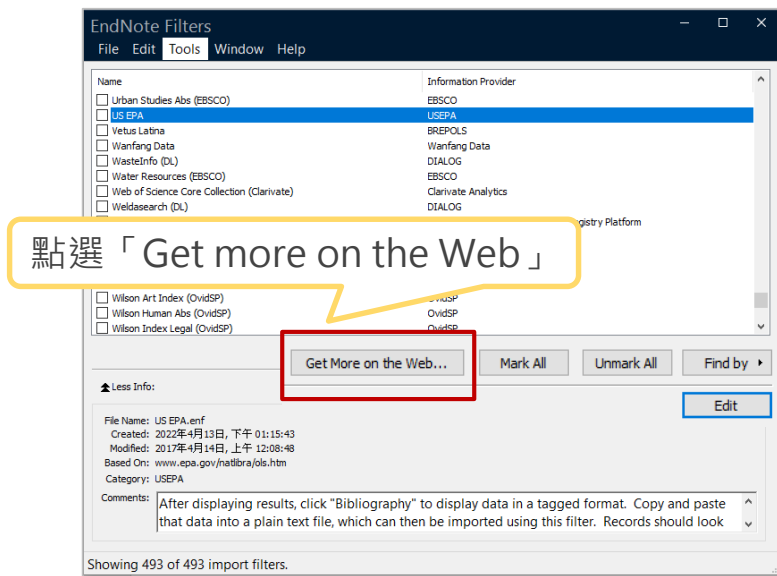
EndNote Filters

File Edit Tools Window Help

| Name | Information Provider |
|---|---|
| Urban Studies Abs (EBSCO) | EBSCO |
| US EPA | USEPA |
| Vetus Latina | BREPOLS |
| Wanfang Data | Wanfang Data |
| WasteInfo (DL) | DIALOG |
| Water Resources (EBSCO) | EBSCO |
| Web of Science Core Collection (Clarivate) | Clarivate Analytics |
| Weldasearch (DL) | DIALOG |
| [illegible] | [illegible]gistry Platform |
| Wilson Art Index (OvidSP) | OvidSP |
| Wilson Human Abs (OvidSP) | OvidSP |
| Wilson Index Legal (OvidSP) | OvidSP |

點選「Get more on the Web」

Get More on the Web... Mark All Unmark All Find by

Less Info:

Edit

File Name: US EPA.enf
Created: 2022年4月13日, 下午 01:15:43
Modified: 2017年4月14日, 上午 12:08:48
Based On: www.epa.gov/natlibra/ols.htm
Category: USEPA
Comments: After displaying results, click "Bibliography" to display data in a tagged format. Copy and paste that data into a plain text file, which can then be imported using this filter. Records should look

Showing 493 of 493 import filters.